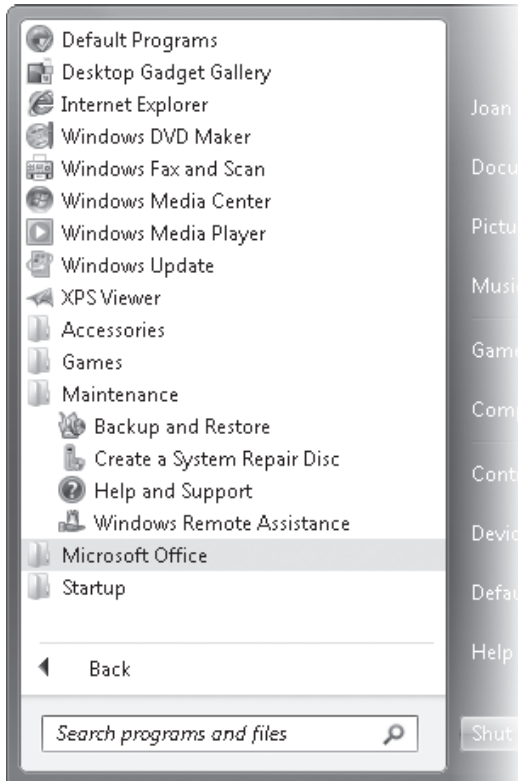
Default Programs
Desktop Gadget Gallery
Internet Explorer
Windows DVD Maker
Windows Fax and Scan
Windows Media Center
Windows Media Player
Windows Update
XPS Viewer
Accessories
Games
Maintenance
Backup and Restore
Create a System Repair Disc
Help and Support
Windows Remote Assistance
Microsoft Office
Startup

Back

Search programs and files

Joan
Docu
Pictu
Musi
Game
Comp
Cont
Devic
Defau
Help
Shut